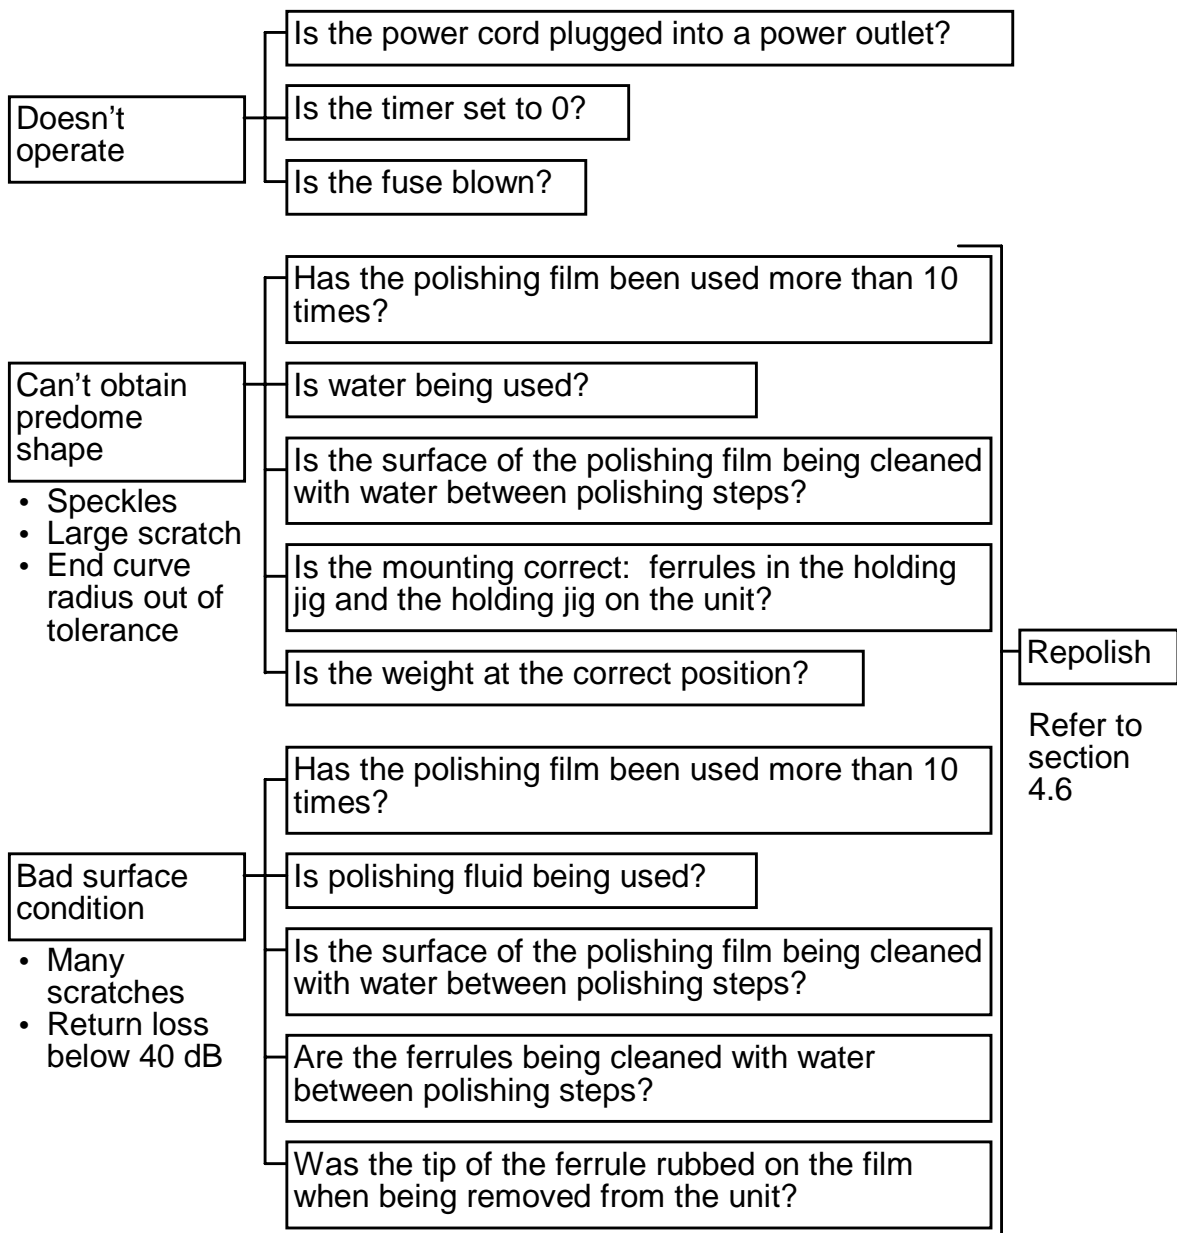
Doesn't operate

Is the power cord plugged into a power outlet?

Is the timer set to 0?

Is the fuse blown?

Can't obtain predome shape

• Speckles
• Large scratch
• End curve radius out of tolerance

Has the polishing film been used more than 10 times?

Is water being used?

Is the surface of the polishing film being cleaned with water between polishing steps?

Is the mounting correct: ferrules in the holding jig and the holding jig on the unit?

Is the weight at the correct position?

Bad surface condition

• Many scratches
• Return loss below 40 dB

Has the polishing film been used more than 10 times?

Is polishing fluid being used?

Is the surface of the polishing film being cleaned with water between polishing steps?

Are the ferrules being cleaned with water between polishing steps?

Was the tip of the ferrule rubbed on the film when being removed from the unit?

Repolish

Refer to section 4.6